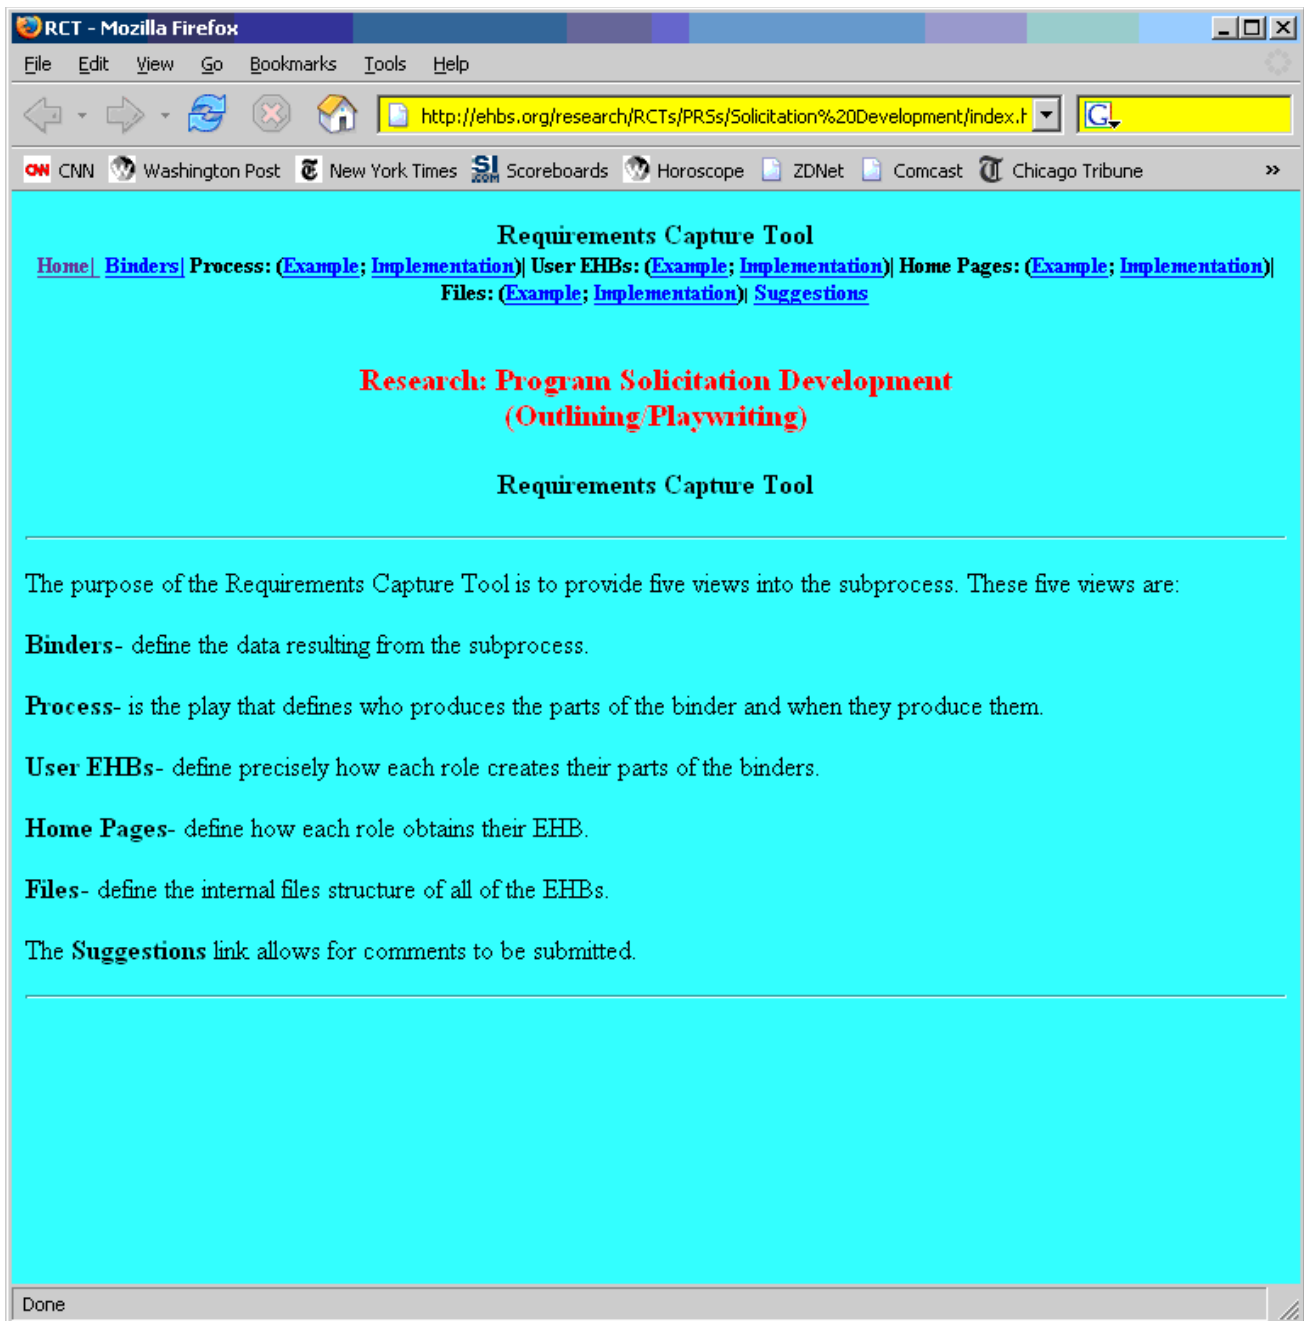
RCT - Mozilla Firefox

File Edit View Go Bookmarks Tools Help

http://ehbs.org/research/RCTs/PRSs/Solicitation%20Development/index.h

CNN CNN Washington Post New York Times Scoreboards Horoscope ZDNet Comcast Chicago Tribune »

Requirements Capture Tool

Home| Binders| Process: (Example; Implementation)| User EHBs: (Example; Implementation)| Home Pages: (Example; Implementation)| Files: (Example; Implementation)| Suggestions

Research: Program Solicitation Development (Outlining/Playwriting)

Requirements Capture Tool

The purpose of the Requirements Capture Tool is to provide five views into the subprocess. These five views are:

Binders- define the data resulting from the subprocess.

Process- is the play that defines who produces the parts of the binder and when they produce them.

User EHBs- define precisely how each role creates their parts of the binders.

Home Pages- define how each role obtains their EHB.

Files- define the internal files structure of all of the EHBs.

The Suggestions link allows for comments to be submitted.

Done